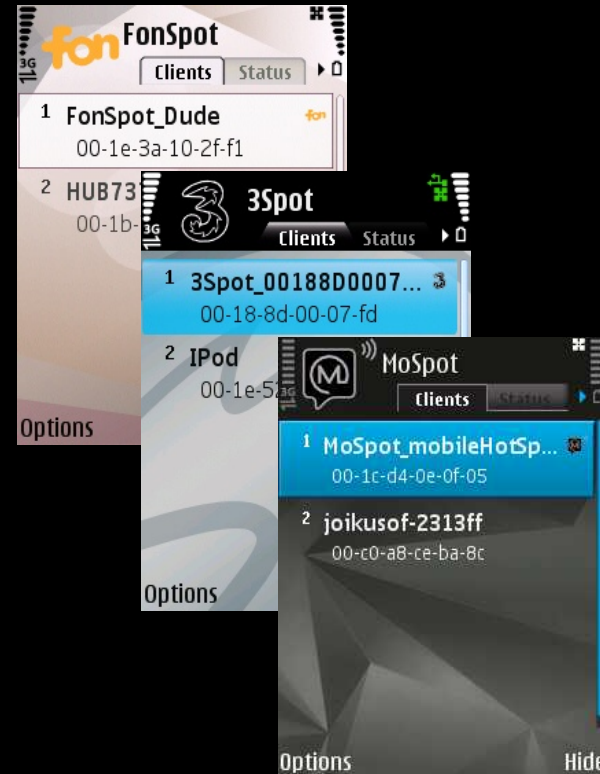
3G

fon FonSpot

Clients Status

1 FonSpot_Dude
00-1e-3a-10-2f-f1

2 HUB73
00-1b-

Options

3G

3Spot

Clients Status

1 3Spot_00188D0007...
00-18-8d-00-07-fd

2 IPod
00-1e-52

Options

3G

MoSpot

Clients Status

1 MoSpot_mobileHotSp...
00-1c-d4-0e-0f-05

2 joikusof-2313ff
00-c0-a8-ce-ba-8c

Options Hide